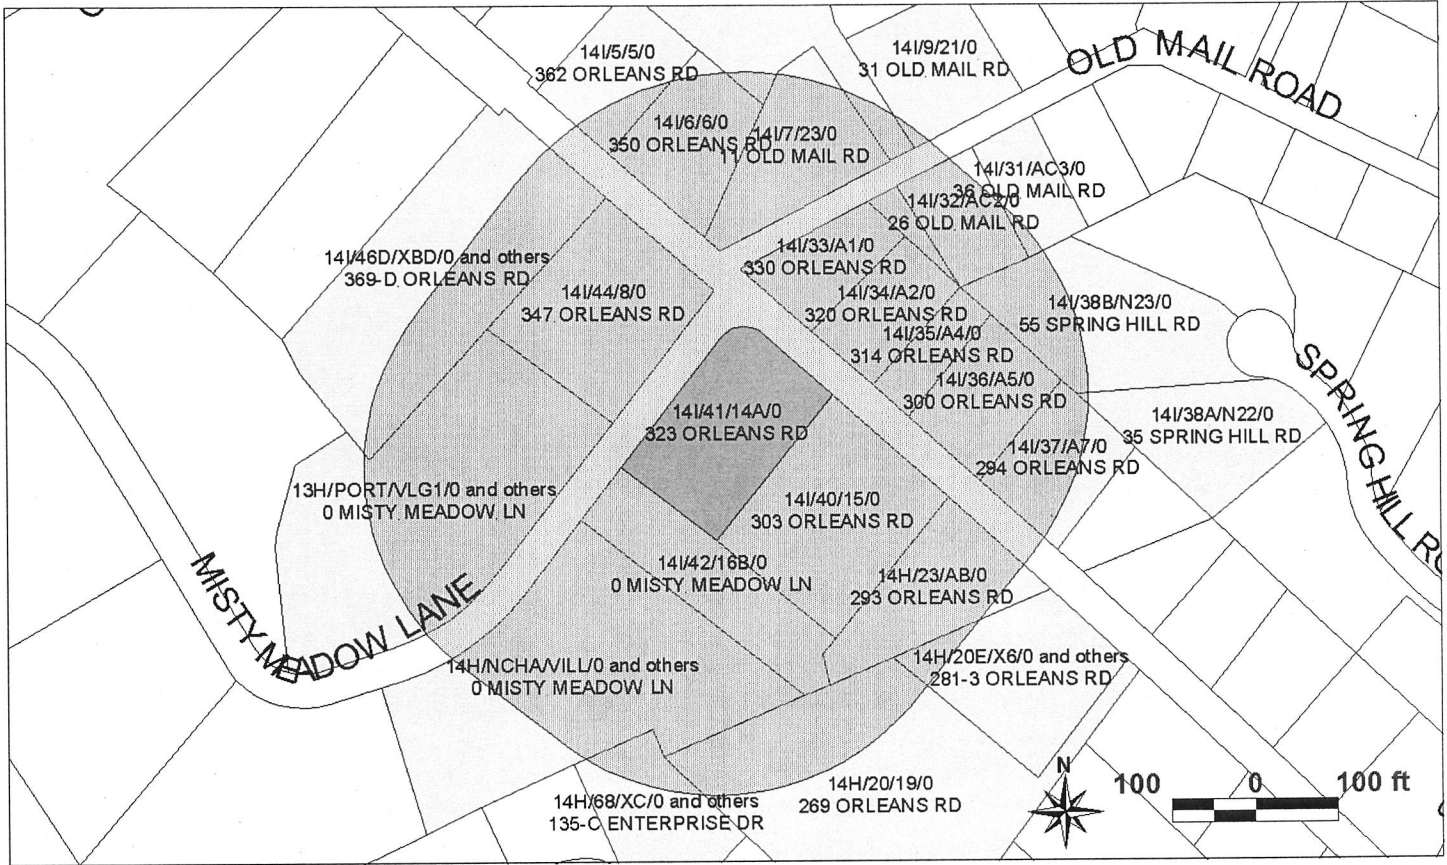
14I/5/5/0
362 ORLEANS RD

14I/9/21/0
31 OLD MAIL RD

OLD MAIL ROAD

14I/6/6/0
350 ORLEANS RD

14I/7/23/0
11 OLD MAIL RD

14I/31/AC3/0
36 OLD MAIL RD

14I/32/AC2/0
26 OLD MAIL RD

14I/46D/XBD/0 and others
369-D ORLEANS RD

14I/33/A1/0
330 ORLEANS RD

14I/44/8/0
347 ORLEANS RD

14I/34/A2/0
320 ORLEANS RD

14I/38B/N23/0
55 SPRING HILL RD

14I/35/A4/0
314 ORLEANS RD

SPRING HILL R

14I/36/A5/0
300 ORLEANS RD

14I/41/14A/0
323 ORLEANS RD

14I/38A/N22/0
35 SPRING HILL RD

14I/37/A7/0
294 ORLEANS RD

13H/PORT/VLG1/0 and others
0 MISTY MEADOW LN

14I/40/15/0
303 ORLEANS RD

MISTY MEADOW LANE

14I/42/16B/0
0 MISTY MEADOW LN

14H/23/AB/0
293 ORLEANS RD

14H/NCHA/VILL/0 and others
0 MISTY MEADOW LN

14H/20E/X6/0 and others
281-3 ORLEANS RD

14H/68/XC/0 and others
135-C ENTERPRISE DR

14H/20/19/0
269 ORLEANS RD

N

100 0 100 ft